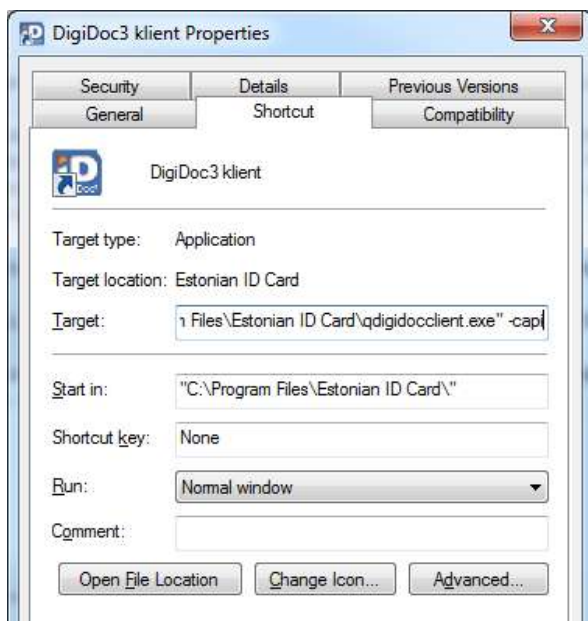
DigiDoc3 klient Properties

Security | Details | Previous Versions
General | Shortcut | Compatibility

DigiDoc3 klient

Target type: Application

Target location: Estonian ID Card

Target: ı Files\Estonian ID Card\qdigidocclient.exe" -capi

Start in: "C:\Program Files\Estonian ID Card\"

Shortcut key: None

Run: Normal window

Comment:

Open File Location | Change Icon... | Advanced...